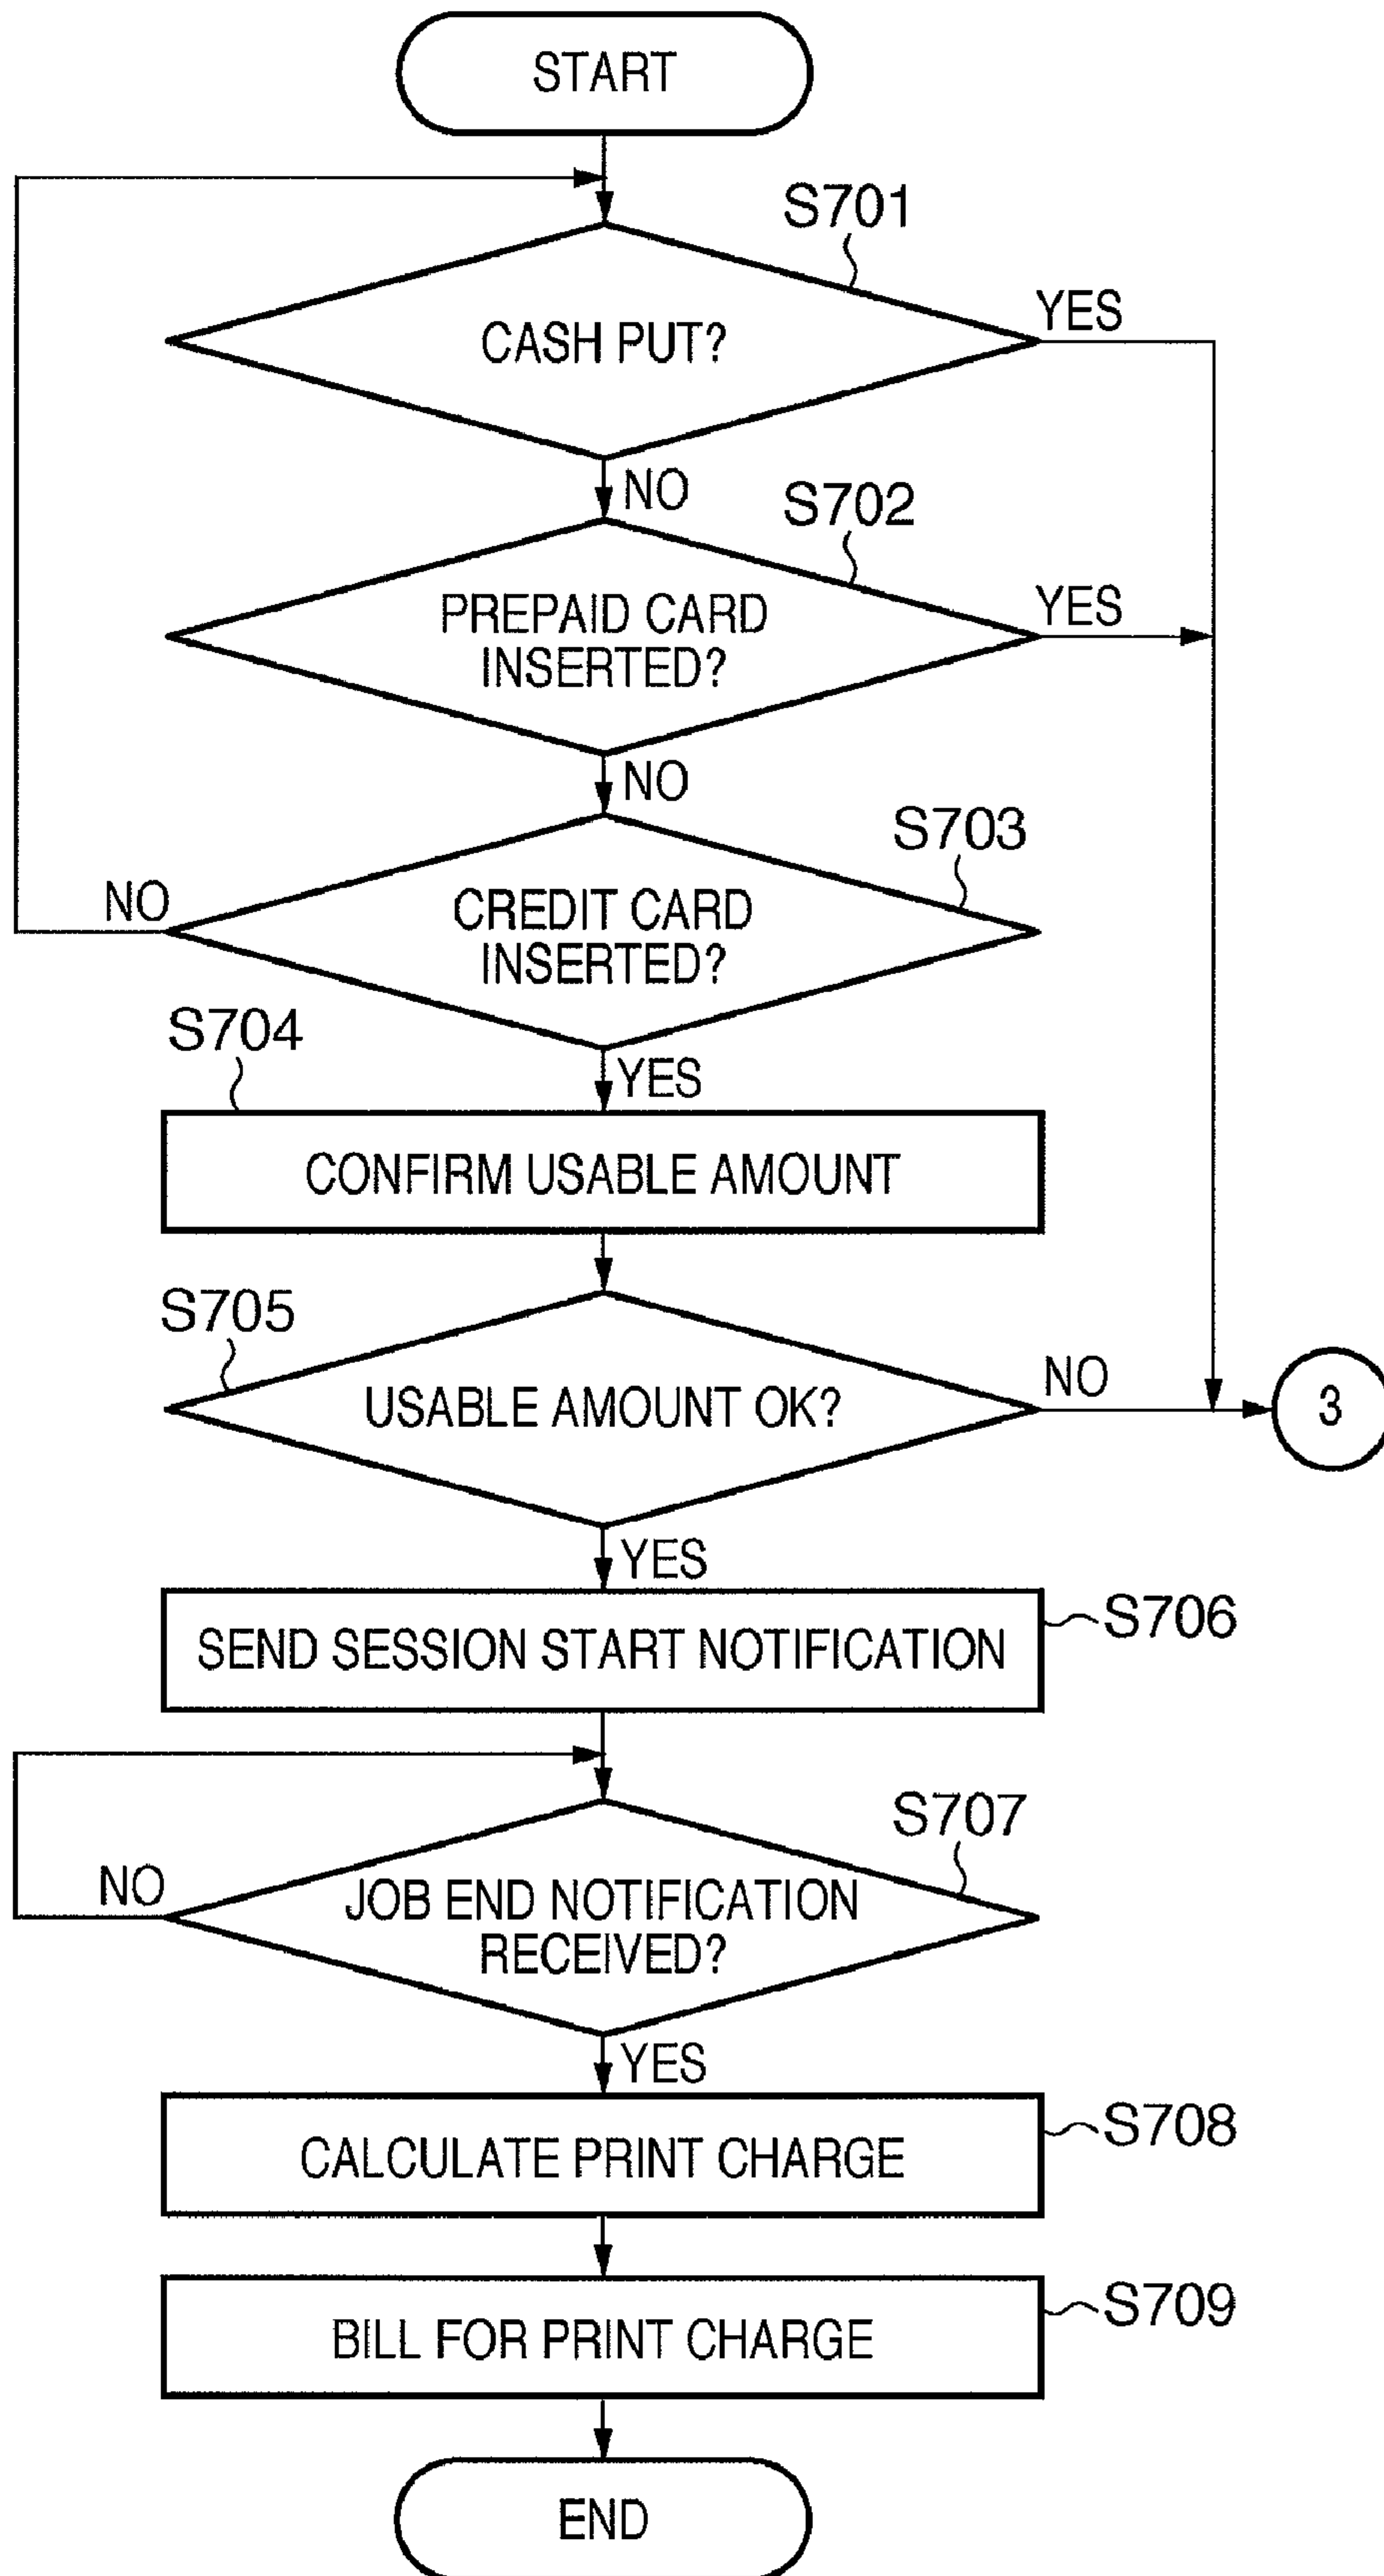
START

S701

CASH PUT?

YES

NO

S702

PREPAID CARD INSERTED?

YES

NO

S703

NO

CREDIT CARD INSERTED?

S704

YES

CONFIRM USABLE AMOUNT

S705

USABLE AMOUNT OK?

NO

3

YES

SEND SESSION START NOTIFICATION

S706

S707

NO

JOB END NOTIFICATION RECEIVED?

YES

CALCULATE PRINT CHARGE

S708

BILL FOR PRINT CHARGE

S709

END